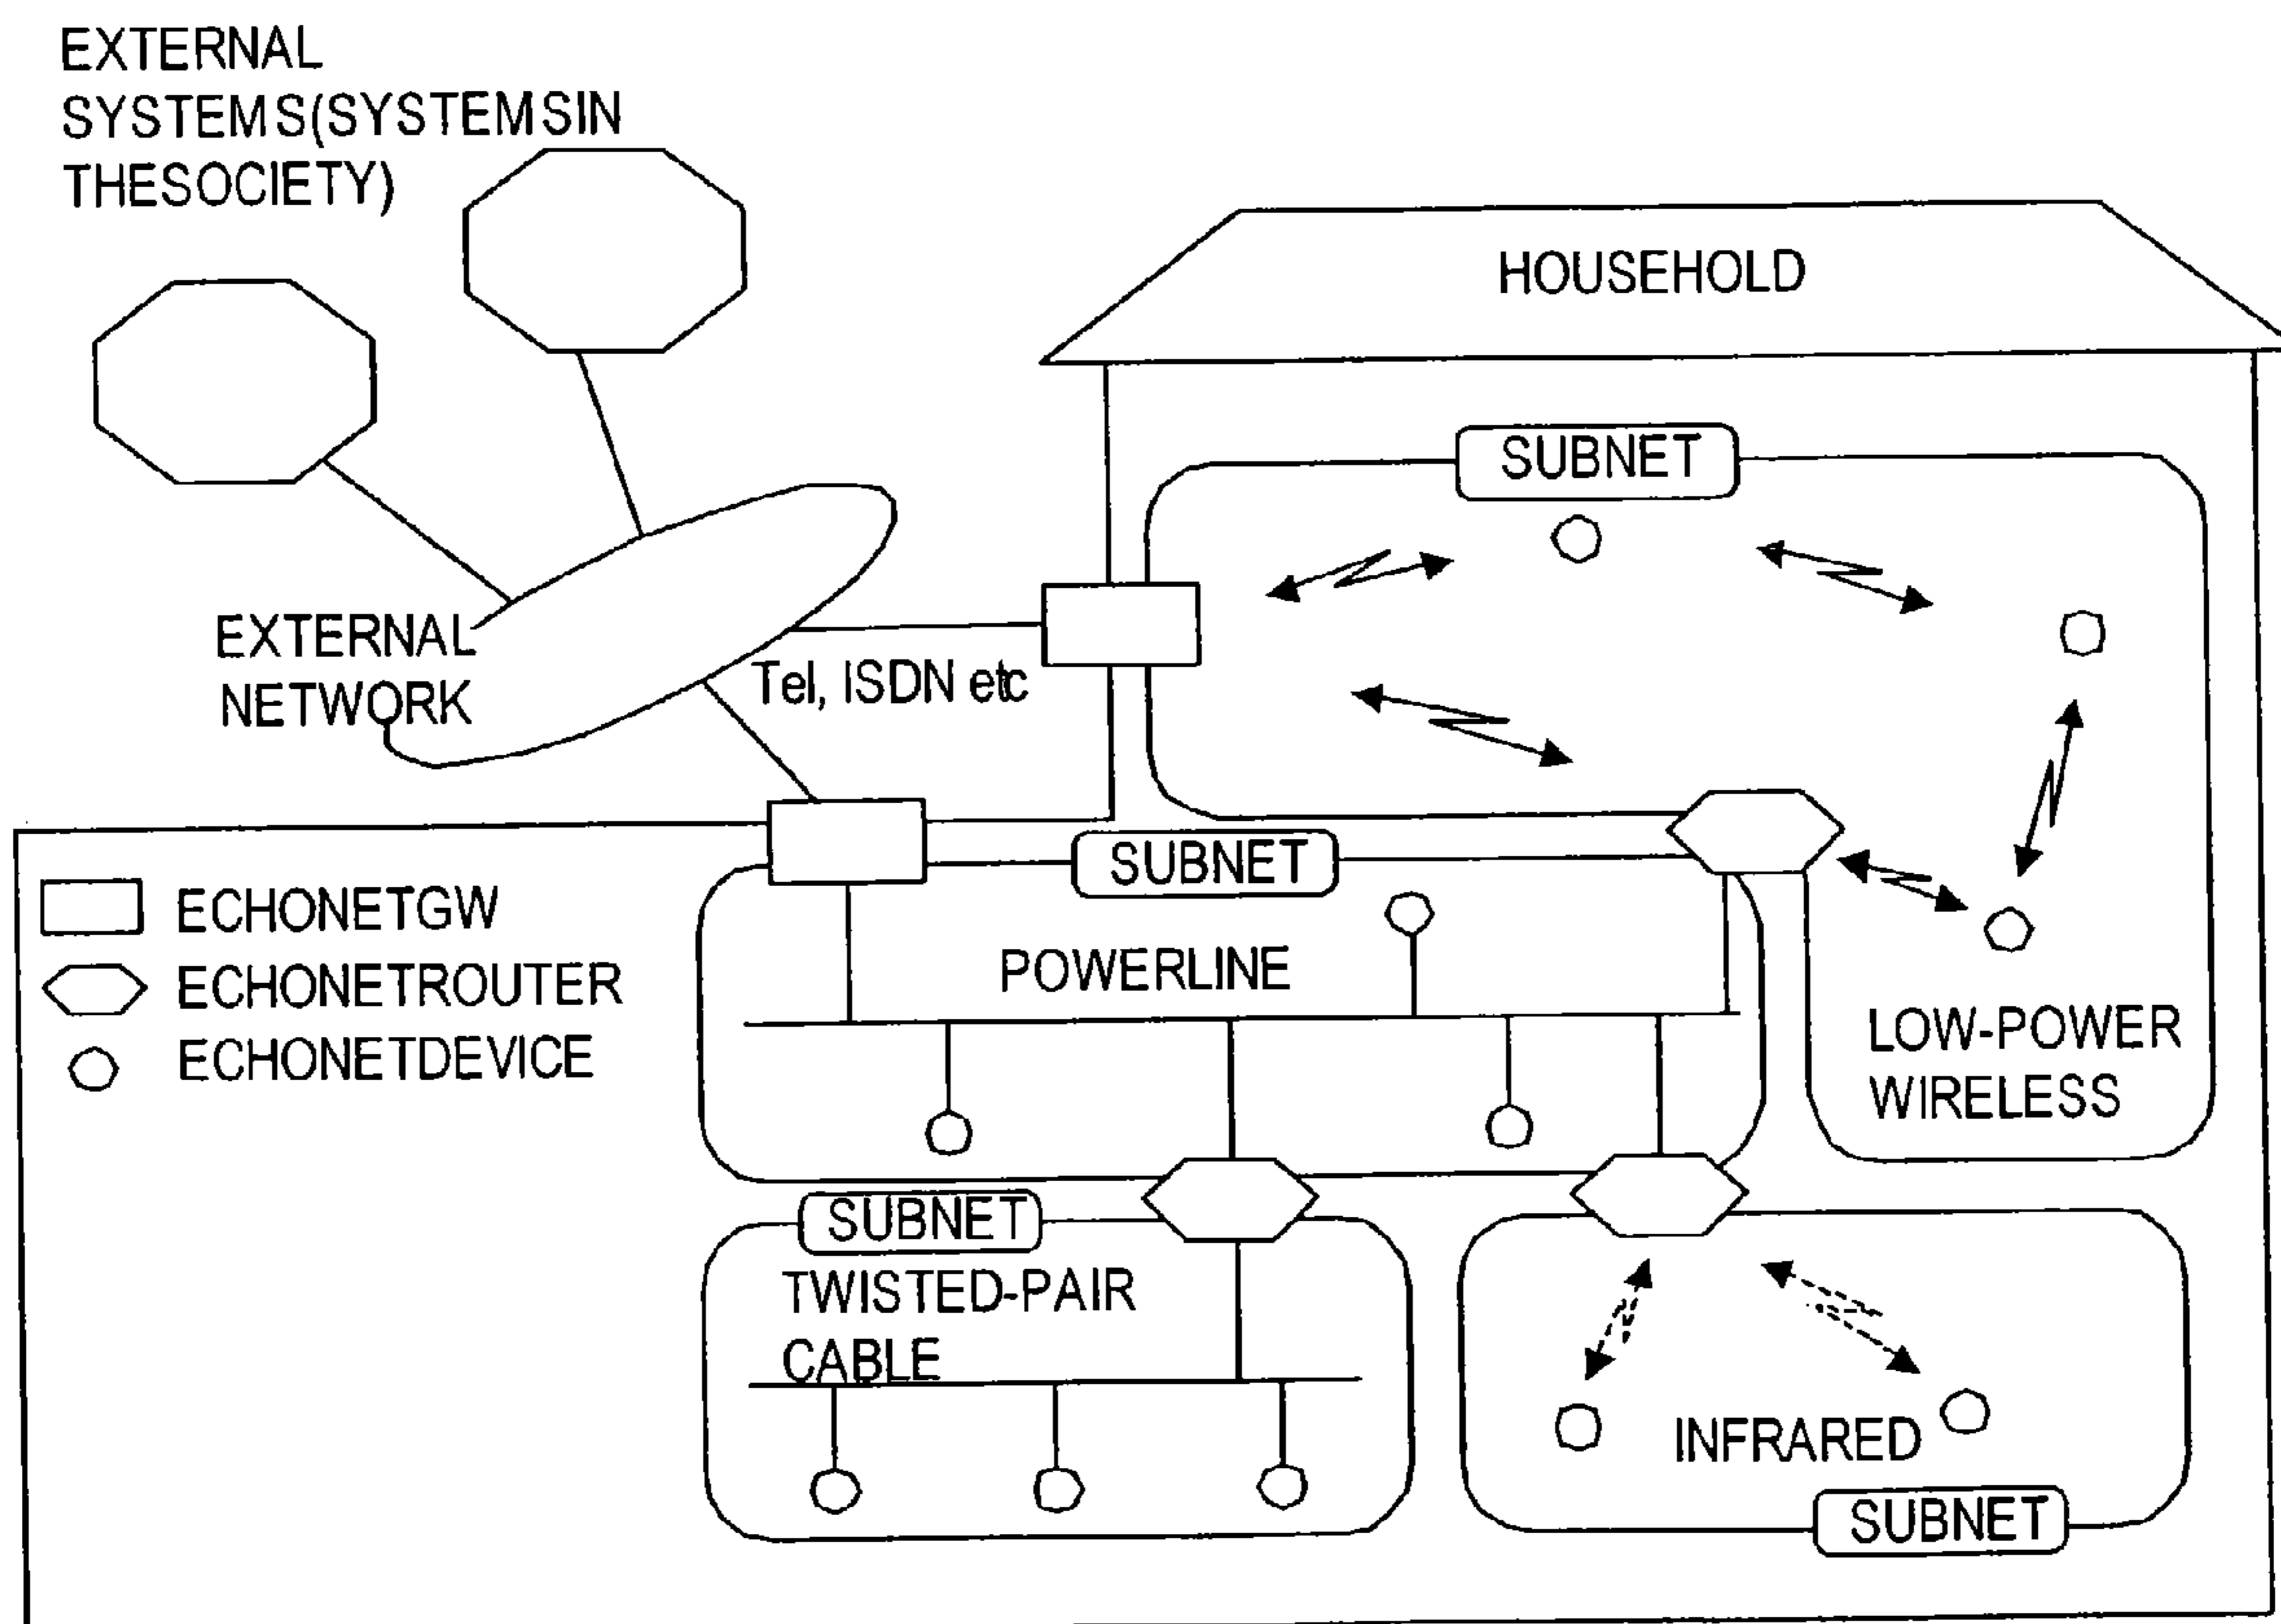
EXTERNAL SYSTEMS(SYSTEMSIN THESOCIETY)

HOUSEHOLD

SUBNET

EXTERNAL NETWORK

Tel, ISDN etc

SUBNET

ECHONETGW

ECHONETROUTER

ECHONETDEVICE

POWERLINE

LOW-POWER WIRELESS

SUBNET

TWISTED-PAIR CABLE

INFRARED

SUBNET